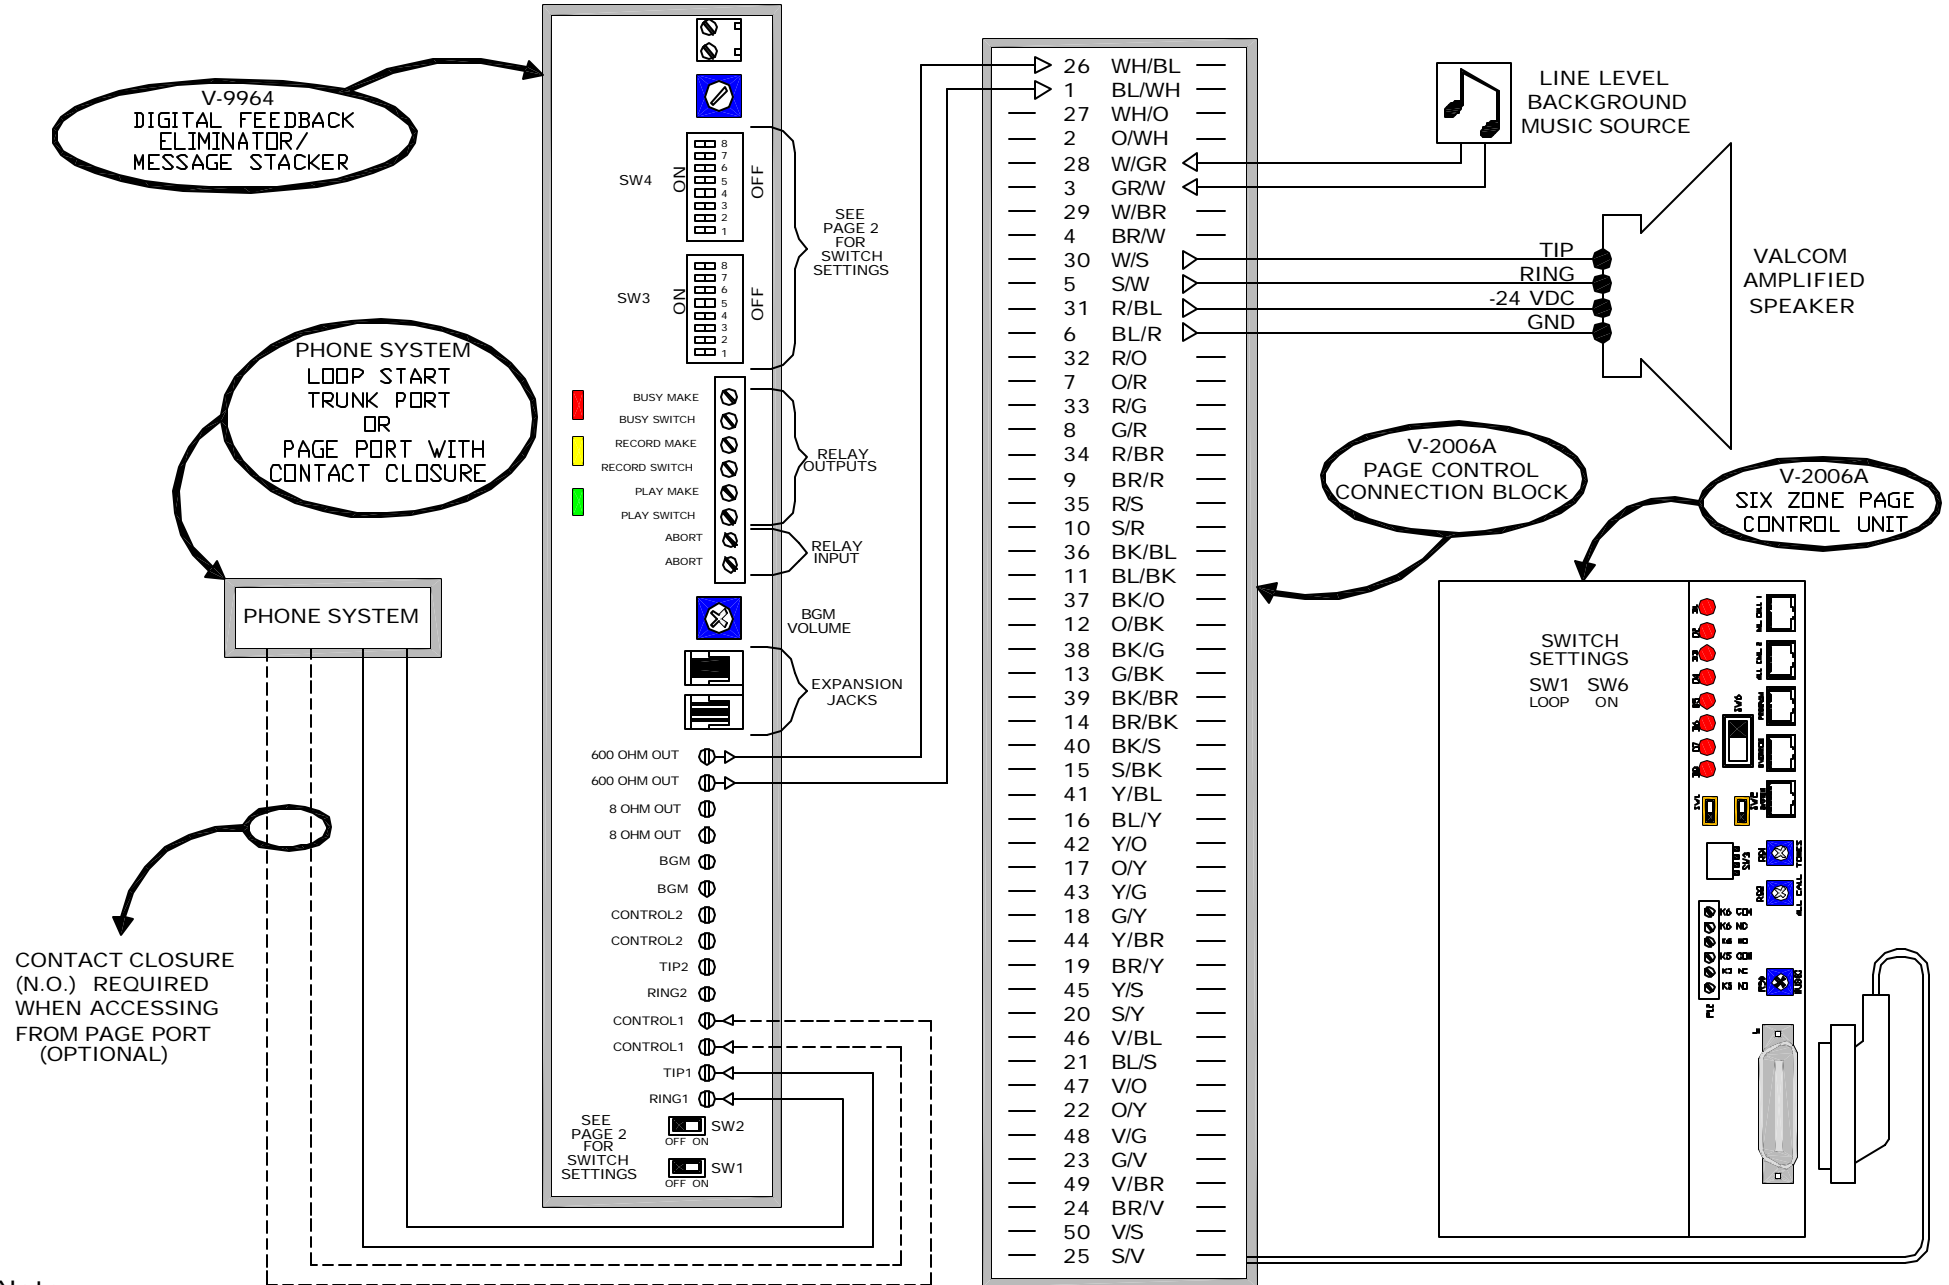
V-9964
DIGITAL FEEDBACK ELIMINATOR/ MESSAGE STACKER

SW4 ON OFF 8 7 6 5 4 3 2 1

SW3 ON OFF 8 7 6 5 4 3 2 1

SEE PAGE 2 FOR SWITCH SETTINGS

BUSY MAKE
BUSY SWITCH
RECORD MAKE
RECORD SWITCH
PLAY MAKE
PLAY SWITCH
ABORT
ABORT

RELAY OUTPUTS

RELAY INPUT

BGM VOLUME

EXPANSION JACKS

600 OHM OUT
600 OHM OUT
8 OHM OUT
8 OHM OUT
BGM
BGM
CONTROL2
CONTROL2
TIP2
RING2
CONTROL1
CONTROL1
TIP1
RING1

SEE PAGE 2 FOR SWITCH SETTINGS
SW2 OFF ON
SW1 OFF ON

PHONE SYSTEM LOOP START TRUNK PORT OR PAGE PORT WITH CONTACT CLOSURE

PHONE SYSTEM

CONTACT CLOSURE (N.O.) REQUIRED WHEN ACCESSING FROM PAGE PORT (OPTIONAL)

| 26 | WH/BL |
|---|---|
| 1 | BL/WH |
| 27 | WH/O |
| 2 | O/WH |
| 28 | W/GR |
| 3 | GR/W |
| 29 | W/BR |
| 4 | BR/W |
| 30 | W/S |
| 5 | S/W |
| 31 | R/BL |
| 6 | BL/R |
| 32 | R/O |
| 7 | O/R |
| 33 | R/G |
| 8 | G/R |
| 34 | R/BR |
| 9 | BR/R |
| 35 | R/S |
| 10 | S/R |
| 36 | BK/BL |
| 11 | BL/BK |
| 37 | BK/O |
| 12 | O/BK |
| 38 | BK/G |
| 13 | G/BK |
| 39 | BK/BR |
| 14 | BR/BK |
| 40 | BK/S |
| 15 | S/BK |
| 41 | Y/BL |
| 16 | BL/Y |
| 42 | Y/O |
| 17 | O/Y |
| 43 | Y/G |
| 18 | G/Y |
| 44 | Y/BR |
| 19 | BR/Y |
| 45 | Y/S |
| 20 | S/Y |
| 46 | V/BL |
| 21 | BL/S |
| 47 | V/O |
| 22 | O/Y |
| 48 | V/G |
| 23 | G/V |
| 49 | V/BR |
| 24 | BR/V |
| 50 | V/S |
| 25 | S/V |

LINE LEVEL BACKGROUND MUSIC SOURCE

TIP
RING
-24 VDC
GND

VALCOM AMPLIFIED SPEAKER

V-2006A PAGE CONTROL CONNECTION BLOCK

V-2006A SIX ZONE PAGE CONTROL UNIT

SWITCH SETTINGS
SW1 SW6
LOOP ON

SW6
SW1
SW2
SW3
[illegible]